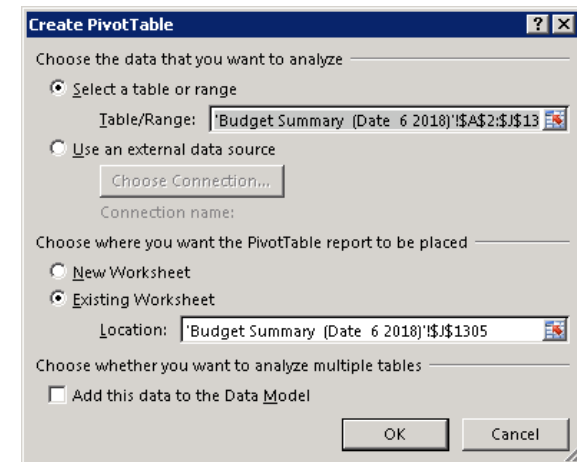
Create PivotTable

?

Choose the data that you want to analyze

Select a table or range

Table/Range: 'Budget Summary (Date 6 2018)'!$A$2:$J$13

Use an external data source

Choose Connection...

Connection name:

Choose where you want the PivotTable report to be placed

New Worksheet

Existing Worksheet

Location: 'Budget Summary (Date 6 2018)'!$J$1305

Choose whether you want to analyze multiple tables

Add this data to the Data Model

OK

Cancel